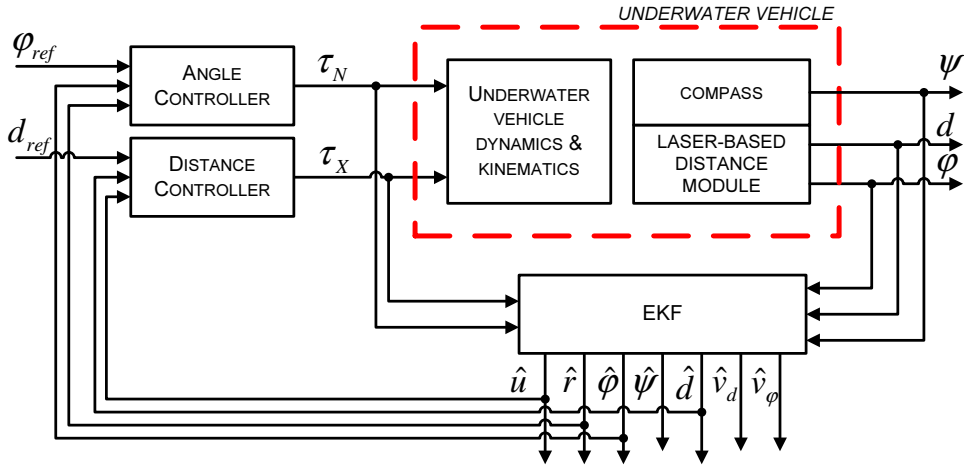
UNDERWATER VEHICLE

$\varphi_{ref}$

$d_{ref}$

ANGLE CONTROLLER

DISTANCE CONTROLLER

$\tau_N$

$\tau_X$

UNDERWATER VEHICLE DYNAMICS & KINEMATICS

COMPASS

LASER-BASED DISTANCE MODULE

$\psi$

$d$

$\varphi$

EKF

$\hat{u}$ $\hat{r}$ $\hat{\varphi}$ $\hat{\psi}$ $\hat{d}$ $\hat{v}_d$ $\hat{v}_\varphi$